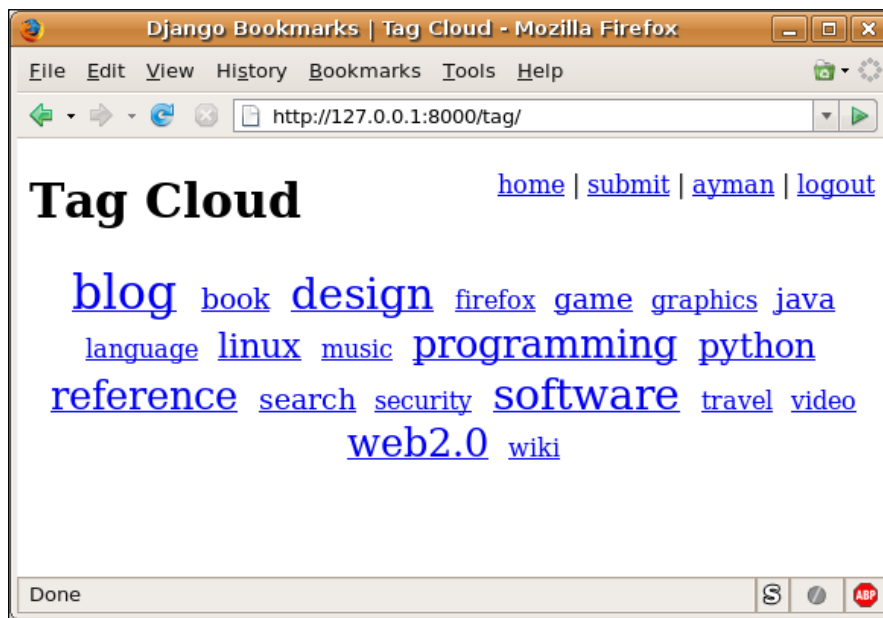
Django Bookmarks | Tag Cloud - Mozilla Firefox

File Edit View History Bookmarks Tools Help

http://127.0.0.1:8000/tag/

Tag Cloud

home | submit | ayman | logout

blog book design firefox game graphics java language linux music programming python reference search security software travel video web2.0 wiki

Done

S

ABP